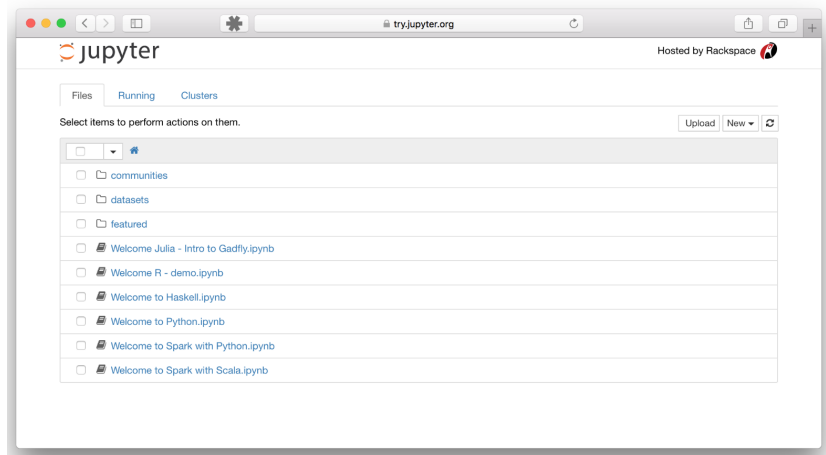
try.jupyter.org

jupyter

Hosted by Rackspace

Files Running Clusters

Select items to perform actions on them.

Upload New

communities

datasets

featured

Welcome Julia - Intro to Gadfly.ipynb

Welcome R - demo.ipynb

Welcome to Haskell.ipynb

Welcome to Python.ipynb

Welcome to Spark with Python.ipynb

Welcome to Spark with Scala.ipynb